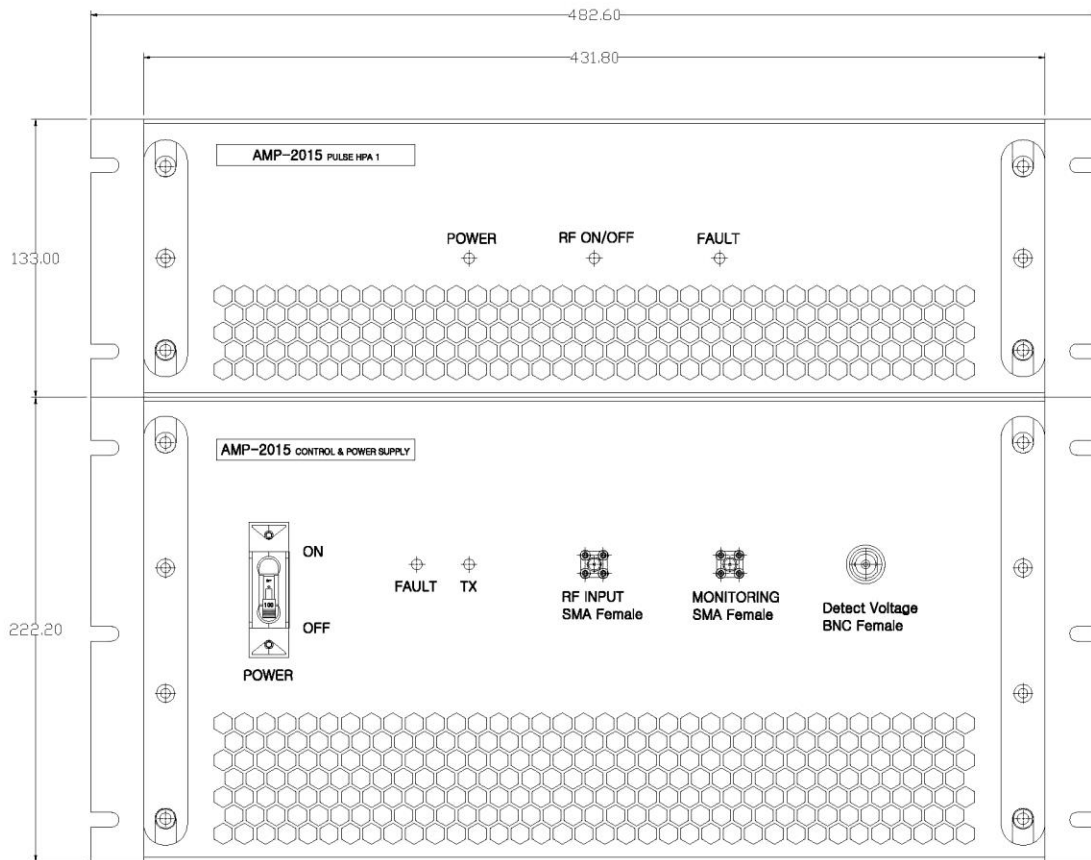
482.60

431.80

133.00

AMP-2015 PULSE HPA 1

POWER

RF ON/OFF

FAULT

222.20

AMP-2015 CONTROL & POWER SUPPLY

ON

OFF

POWER

FAULT

TX

RF INPUT
SMA Female

MONITORING
SMA Female

Detect Voltage
BNC Female